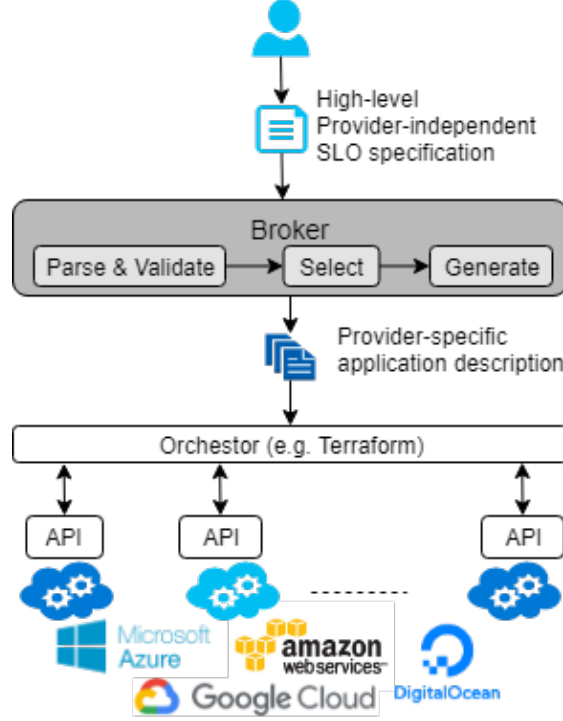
High-level
Provider-independent
SLO specification

Broker

Parse & Validate

Select

Generate

Provider-specific
application description

Orchestor (e.g. Terraform)

API

API

API

Microsoft
Azure

amazon
webservices

Google Cloud

DigitalOcean